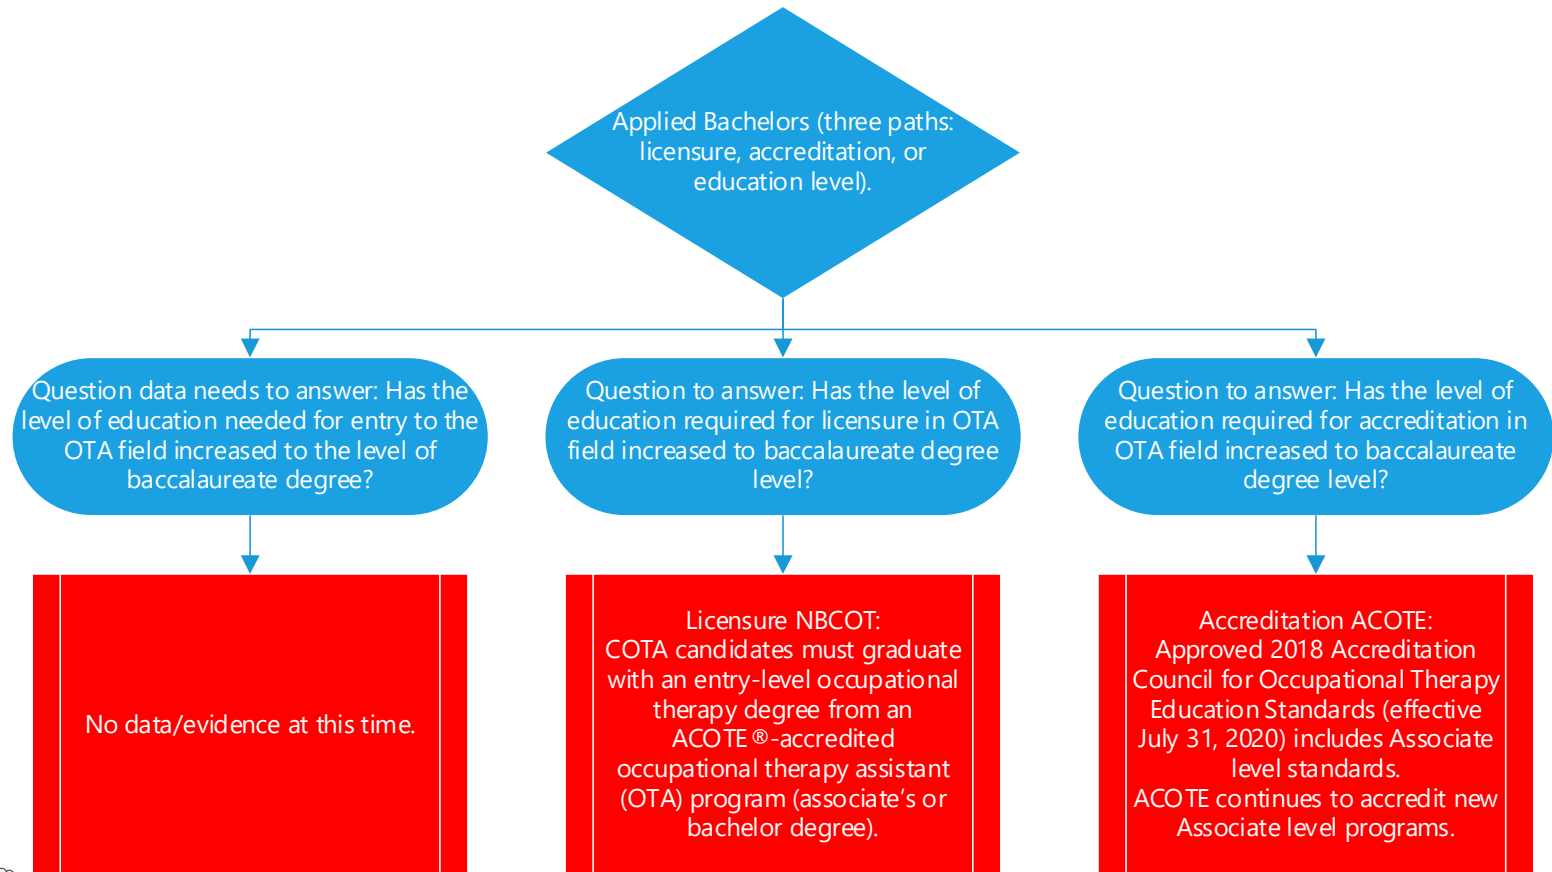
Applied Bachelors (three paths: licensure, accreditation, or education level).

Question data needs to answer: Has the level of education needed for entry to the OTA field increased to the level of baccalaureate degree?

Question to answer: Has the level of education required for licensure in OTA field increased to baccalaureate degree level?

Question to answer: Has the level of education required for accreditation in OTA field increased to baccalaureate degree level?

No data/evidence at this time.

Licensure NBCOT:
COTA candidates must graduate with an entry-level occupational therapy degree from an ACOTE®-accredited occupational therapy assistant (OTA) program (associate's or bachelor degree).

Accreditation ACOTE:
Approved 2018 Accreditation Council for Occupational Therapy Education Standards (effective July 31, 2020) includes Associate level standards.
ACOTE continues to accredit new Associate level programs.